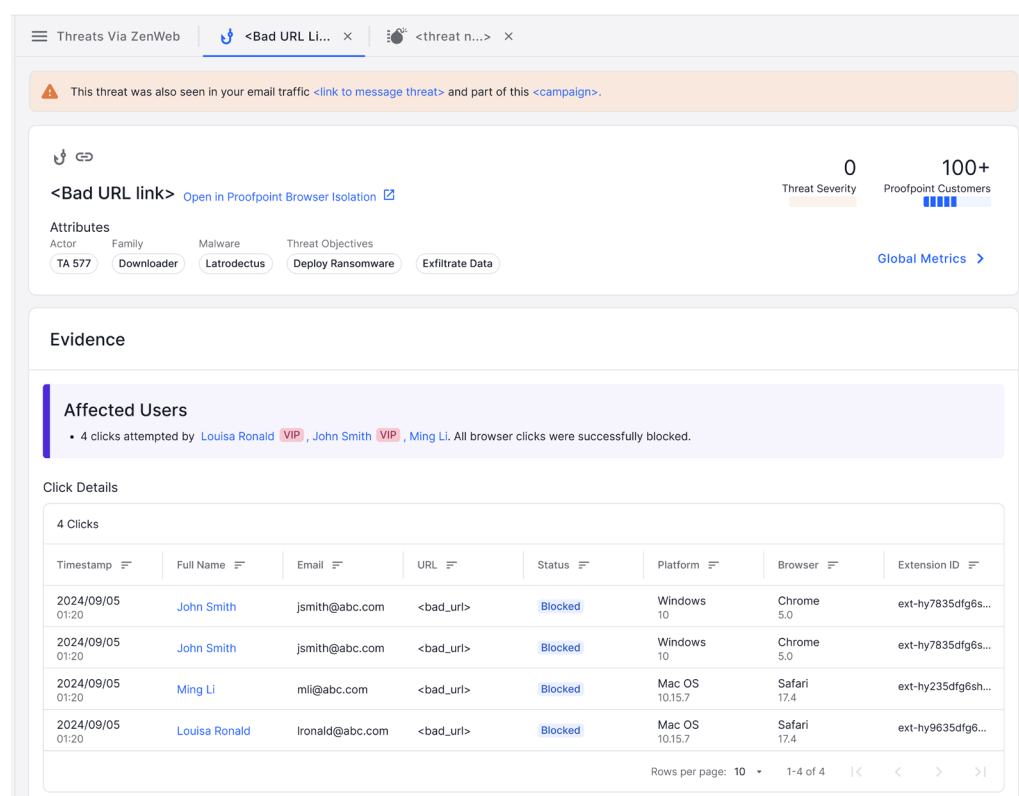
Threats Via ZenWeb | <Bad URL Li... × | <threat n...> ×

This threat was also seen in your email traffic <link to message threat> and part of this <campaign>.

<Bad URL link> Open in Proofpoint Browser Isolation

0
Threat Severity

100+
Proofpoint Customers

Attributes
Actor
TA 577
Family
Downloader
Malware
Latrodectus
Threat Objectives
Deploy Ransomware
Exfiltrate Data

Global Metrics >

Evidence

Affected Users
• 4 clicks attempted by Louisa Ronald VIP, John Smith VIP, Ming Li. All browser clicks were successfully blocked.

Click Details

4 Clicks

| Timestamp | Full Name | Email | URL | Status | Platform | Browser | Extension ID |
|---|---|---|---|---|---|---|---|
| 2024/09/05 01:20 | John Smith | jsmith@abc.com | <bad_url> | Blocked | Windows 10 | Chrome 5.0 | ext-hy7835dfg6s... |
| 2024/09/05 01:20 | John Smith | jsmith@abc.com | <bad_url> | Blocked | Windows 10 | Chrome 5.0 | ext-hy7835dfg6s... |
| 2024/09/05 01:20 | Ming Li | mli@abc.com | <bad_url> | Blocked | Mac OS 10.15.7 | Safari 17.4 | ext-hy235dfg6sh... |
| 2024/09/05 01:20 | Louisa Ronald | lronald@abc.com | <bad_url> | Blocked | Mac OS 10.15.7 | Safari 17.4 | ext-hy9635dfg6... |

Rows per page: 10 1-4 of 4